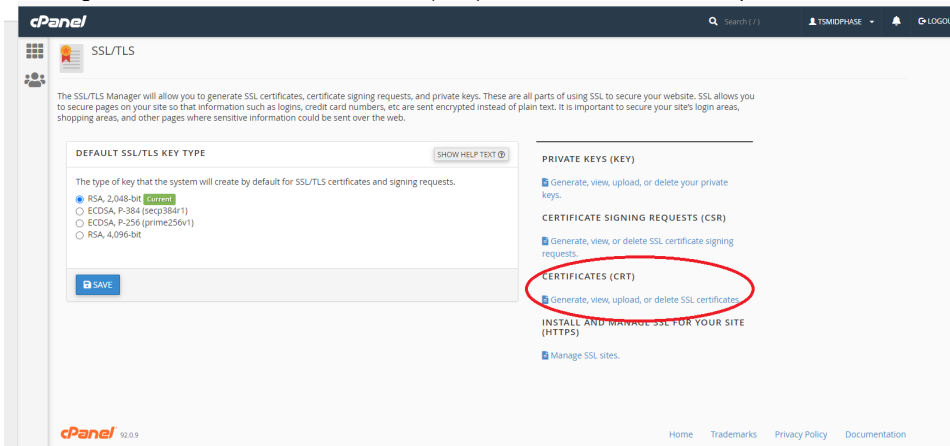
cPanel

Search ( / )

TSMIDPHASE

LOGOUT

SSL/TLS

The SSL/TLS Manager will allow you to generate SSL certificates, certificate signing requests, and private keys. These are all parts of using SSL to secure your website. SSL allows you to secure pages on your site so that information such as logins, credit card numbers, etc are sent encrypted instead of plain text. It is important to secure your site's login areas, shopping areas, and other pages where sensitive information could be sent over the web.

DEFAULT SSL/TLS KEY TYPE

SHOW HELP TEXT

The type of key that the system will create by default for SSL/TLS certificates and signing requests.

RSA, 2,048-bit Current
ECDSA, P-384 (secp384r1)
ECDSA, P-256 (prime256v1)
RSA, 4,096-bit

SAVE

PRIVATE KEYS (KEY)

Generate, view, upload, or delete your private keys.

CERTIFICATE SIGNING REQUESTS (CSR)

Generate, view, or delete SSL certificate signing requests.

CERTIFICATES (CRT)

Generate, view, upload, or delete SSL certificates.

INSTALL AND MANAGE SSL FOR YOUR SITE (HTTPS)

Manage SSL sites.

cPanel 92.0.9

Home Trademarks Privacy Policy Documentation